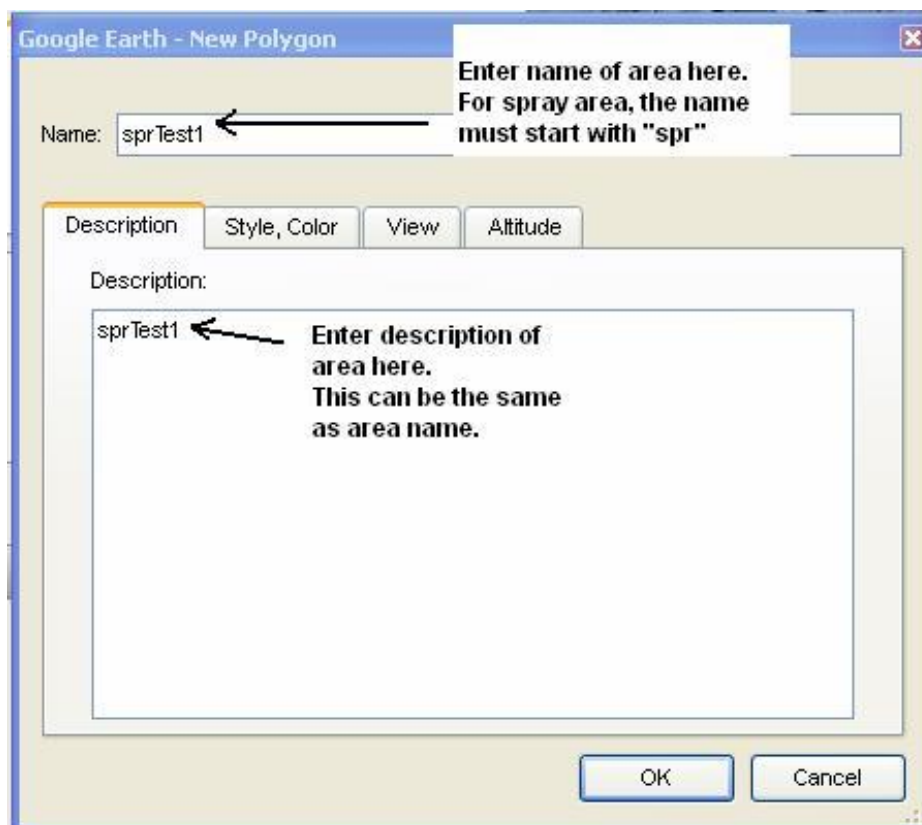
Google Earth - New Polygon

Enter name of area here. For spray area, the name must start with "spr"

Name: sprTest1

Description | Style, Color | View | Altitude

Description:

sprTest1

Enter description of area here. This can be the same as area name.

OK

Cancel